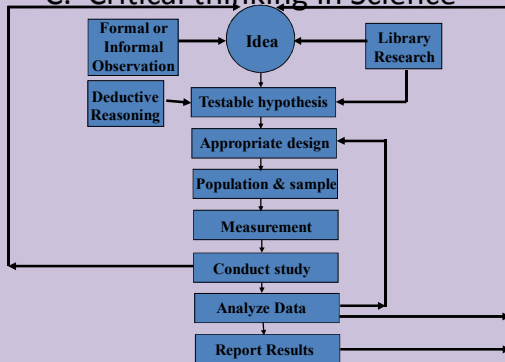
C. Critical thinking in Science

Formal or Informal Observation

Idea

Library Research

Deductive Reasoning

Testable hypothesis

Appropriate design

Population & sample

Measurement

Conduct study

Analyze Data

Report Results